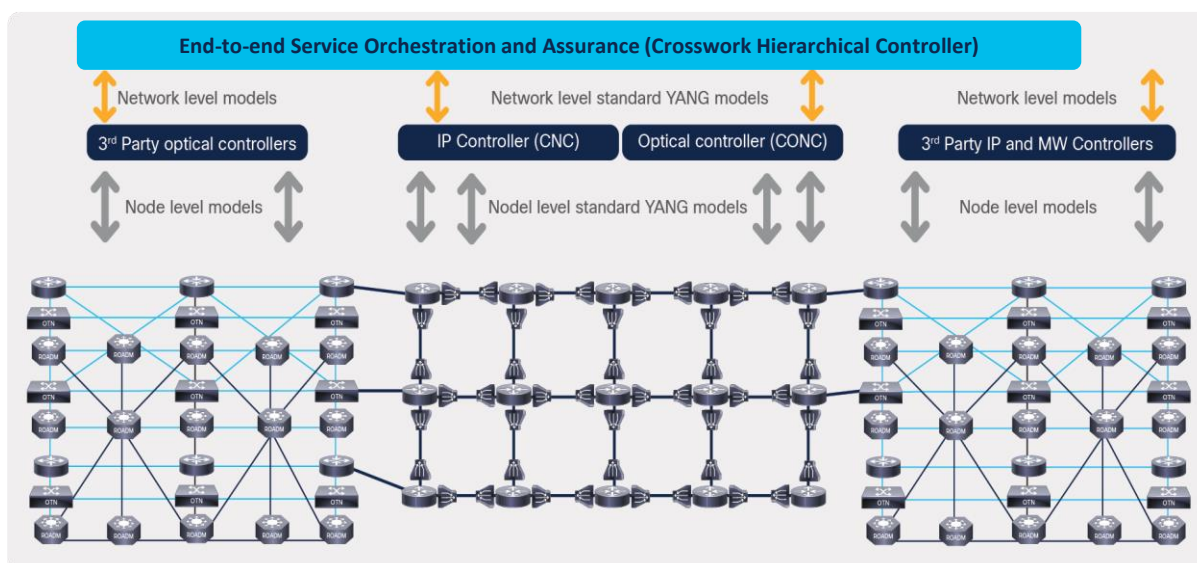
End-to-end Service Orchestration and Assurance (Crosswork Hierarchical Controller)

Network level models

3rd Party optical controllers

Network level standard YANG models

IP Controller (CNC)

Optical controller (CONC)

Network level models

3rd Party IP and MW Controllers

Node level models

Nodel level standard YANG models

Node level models

OTN ROADM ROADM ROADM ROADM ROADM OTN OTN OTN OTN ROADM ROADM ROADM ROADM ROADM OTN OTN OTN ROADM ROADM ROADM ROADM ROADM

OTN ROADM ROADM ROADM ROADM ROADM OTN OTN OTN OTN ROADM ROADM ROADM ROADM ROADM OTN OTN OTN ROADM ROADM ROADM ROADM ROADM